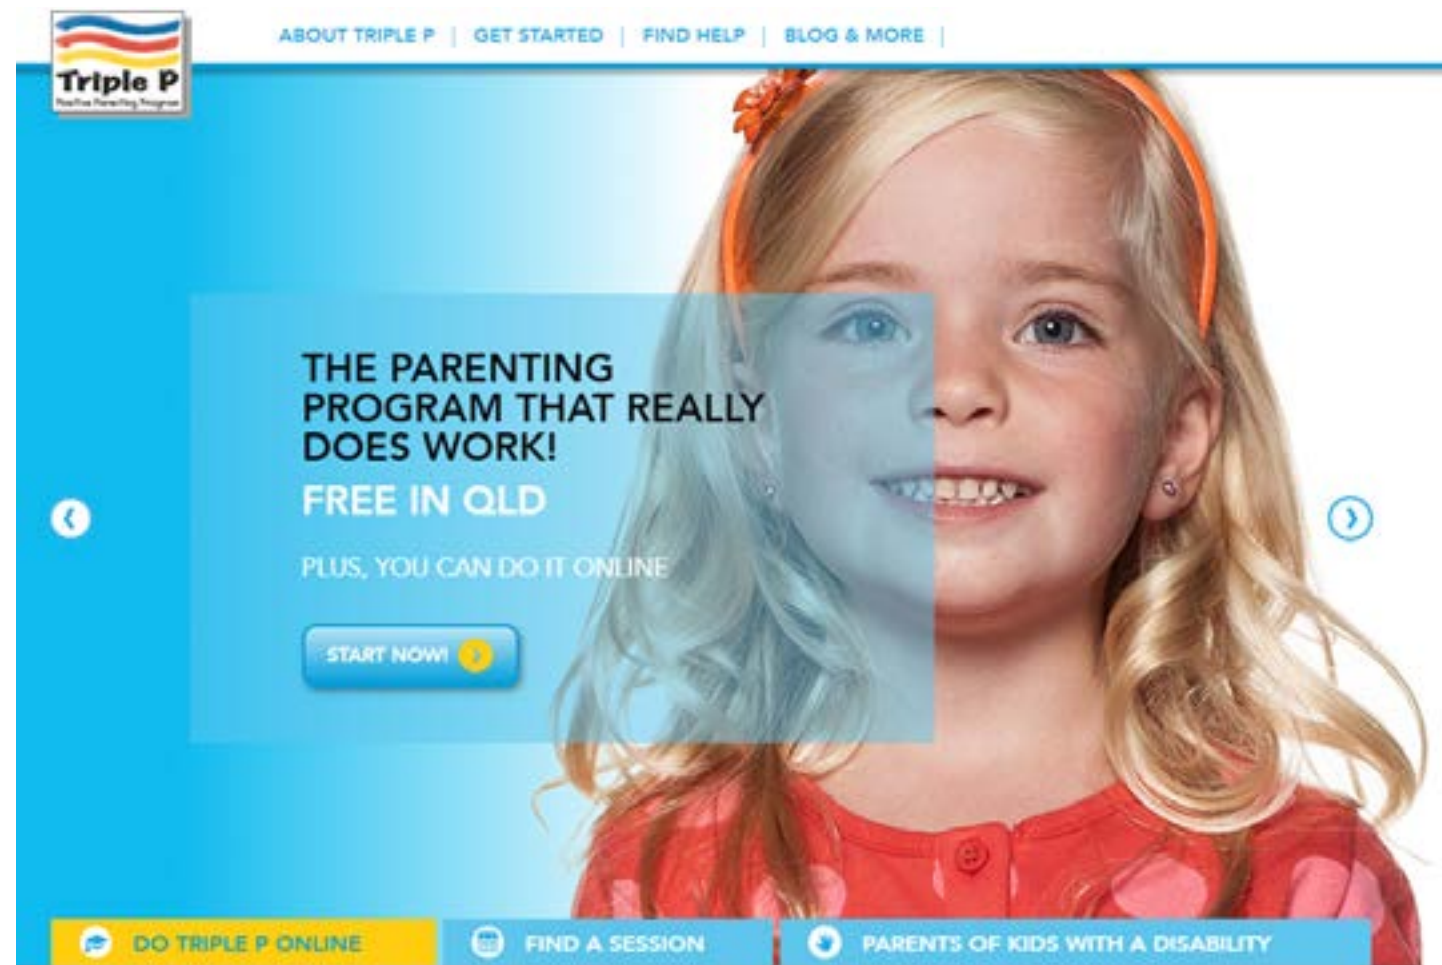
Triple P
Positive Parenting Program

ABOUT TRIPLE P | GET STARTED | FIND HELP | BLOG & MORE |

THE PARENTING PROGRAM THAT REALLY DOES WORK!

FREE IN QLD

PLUS, YOU CAN DO IT ONLINE

START NOW!

DO TRIPLE P ONLINE

FIND A SESSION

PARENTS OF KIDS WITH A DISABILITY